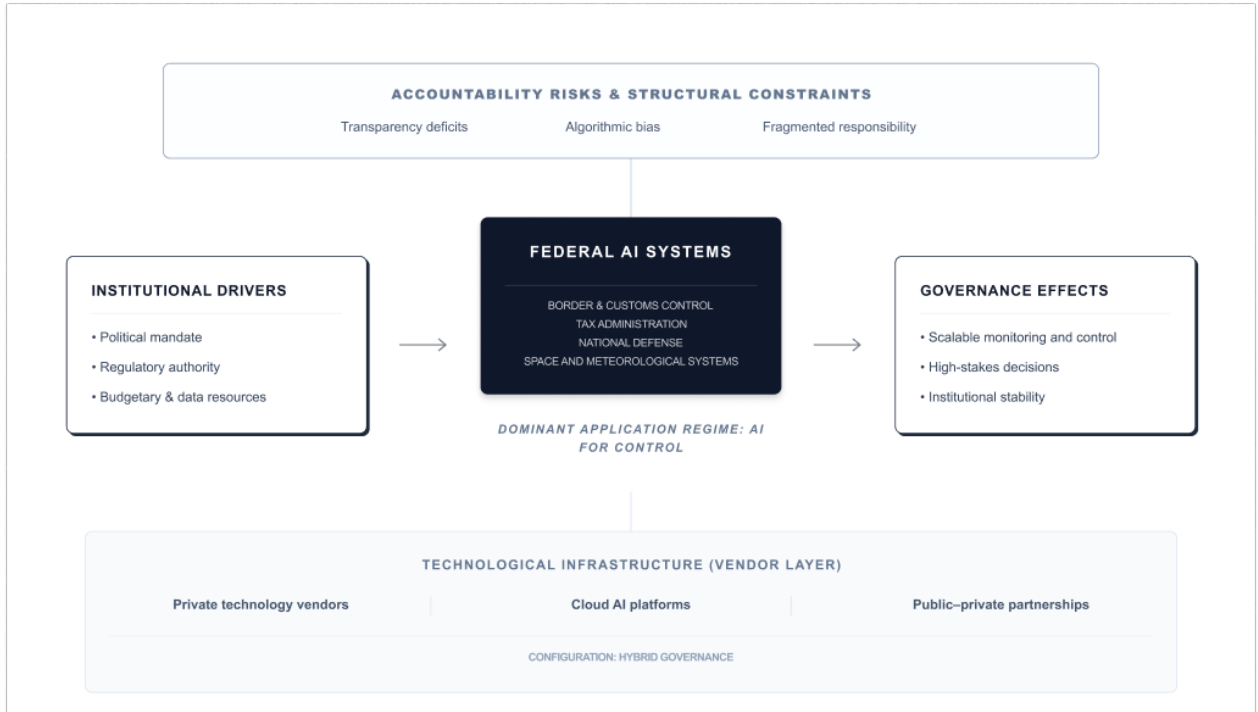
ACCOUNTABILITY RISKS & STRUCTURAL CONSTRAINTS

Transparency deficits Algorithmic bias Fragmented responsibility

INSTITUTIONAL DRIVERS

• Political mandate
• Regulatory authority
• Budgetary & data resources

FEDERAL AI SYSTEMS

BORDER & CUSTOMS CONTROL
TAX ADMINISTRATION
NATIONAL DEFENSE
SPACE AND METEOROLOGICAL SYSTEMS

DOMINANT APPLICATION REGIME: AI FOR CONTROL

GOVERNANCE EFFECTS

• Scalable monitoring and control
• High-stakes decisions
• Institutional stability

TECHNOLOGICAL INFRASTRUCTURE (VENDOR LAYER)

Private technology vendors | Cloud AI platforms | Public–private partnerships

CONFIGURATION: HYBRID GOVERNANCE